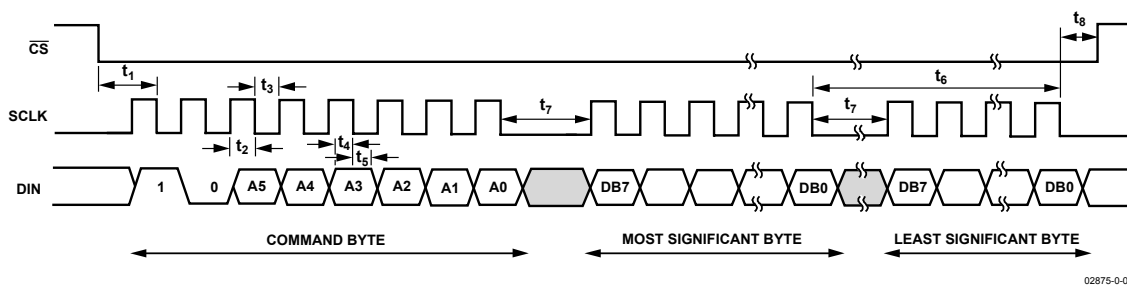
$\overline{CS}$

$t_8$

$t_1$

$t_3$

$t_6$

SCLK

$t_7$

$t_7$

$t_2$

$t_4$

$t_5$

DIN

1

0

A5

A4

A3

A2

A1

A0

DB7

DB0

DB7

DB0

COMMAND BYTE

MOST SIGNIFICANT BYTE

LEAST SIGNIFICANT BYTE

02875-0-0